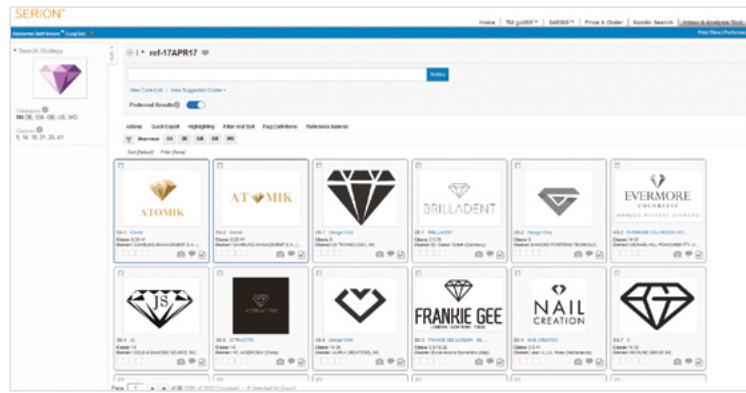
SERION

Home | TM goGSS | SAEGIS | Price & Order | Nondic Search | Online & Analysis Tools

Search Strategy

ref-17APR17

Action

View Code List | View Suggested Codes

Preferred Results

Actions | Quick Export | Highlighting | Filter and Sort | Flag Definitions | Reference Material

Overview

ATOMIK

AT MIK

BRILLADENT

EVERMORE

JS

FRANKIE GEE

NAIL CREATION

Page 1